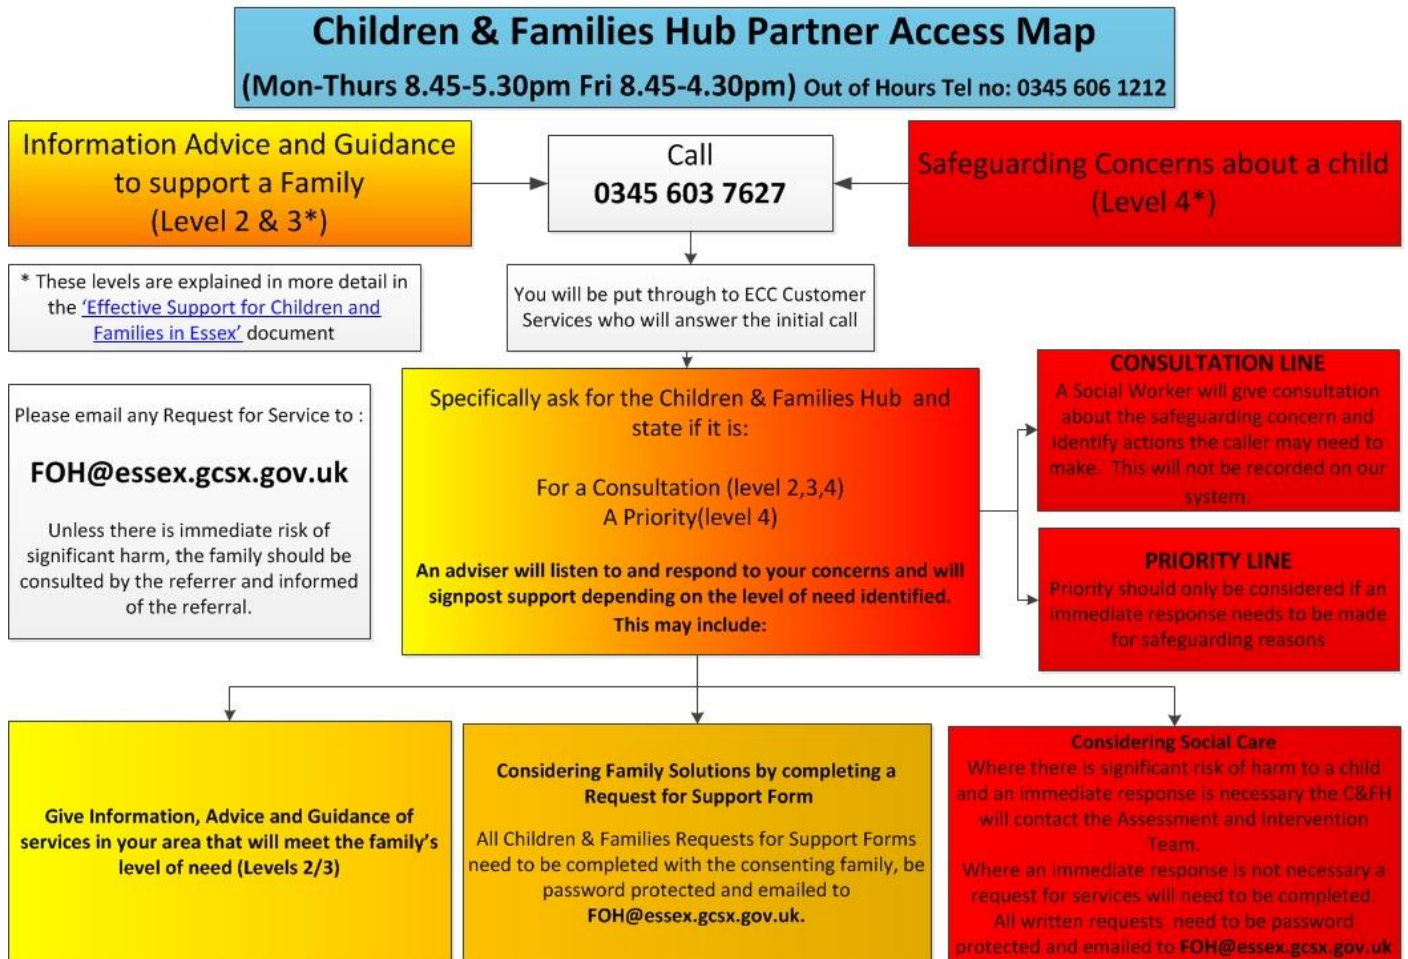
Children & Families Hub Partner Access Map

(Mon-Thurs 8.45-5.30pm Fri 8.45-4.30pm) Out of Hours Tel no: 0345 606 1212

Information Advice and Guidance to support a Family (Level 2 & 3*)

Call
0345 603 7627

Safeguarding Concerns about a child (Level 4*)

* These levels are explained in more detail in the 'Effective Support for Children and Families in Essex' document

You will be put through to ECC Customer Services who will answer the initial call

Please email any Request for Service to :

FOH@essex.gcsx.gov.uk

Unless there is immediate risk of significant harm, the family should be consulted by the referrer and informed of the referral.

Specifically ask for the Children & Families Hub and state if it is:

For a Consultation (level 2,3,4)
A Priority(level 4)

An adviser will listen to and respond to your concerns and will signpost support depending on the level of need identified. This may include:

CONSULTATION LINE
A Social Worker will give consultation about the safeguarding concern and identify actions the caller may need to make. This will not be recorded on our system.

PRIORITY LINE
Priority should only be considered if an immediate response needs to be made for safeguarding reasons

Give Information, Advice and Guidance of services in your area that will meet the family's level of need (Levels 2/3)

Considering Family Solutions by completing a Request for Support Form

All Children & Families Requests for Support Forms need to be completed with the consenting family, be password protected and emailed to FOH@essex.gcsx.gov.uk.

Considering Social Care
Where there is significant risk of harm to a child and an immediate response is necessary the C&FH will contact the Assessment and Intervention Team.
Where an immediate response is not necessary a request for services will need to be completed.
All written requests need to be password protected and emailed to FOH@essex.gcsx.gov.uk